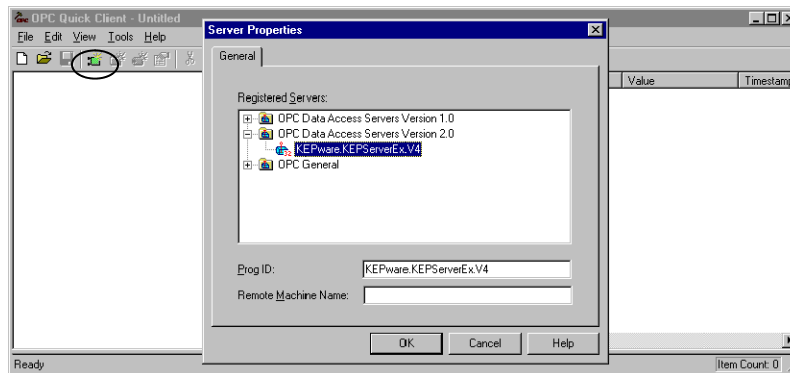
OPC Quick Client - Untitled
File Edit View Tools Help
Value
Timestamp
Ready
Item Count: 0

Server Properties
General
Registered Servers:
OPC Data Access Servers Version 1.0
OPC Data Access Servers Version 2.0
KEPware.KEPServerEx.V4
OPC General
Prog ID: KEPware.KEPServerEx.V4
Remote Machine Name:
OK
Cancel
Help